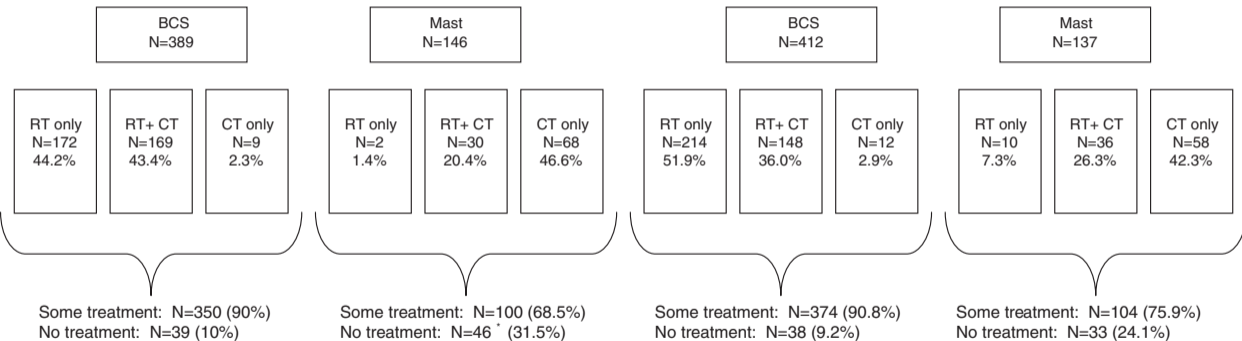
BCS
N=389

RT only
N=172
44.2%

RT+ CT
N=169
43.4%

CT only
N=9
2.3%

Some treatment: N=350 (90%)
No treatment: N=39 (10%)

Mast
N=146

RT only
N=2
1.4%

RT+ CT
N=30
20.4%

CT only
N=68
46.6%

Some treatment: N=100 (68.5%)
No treatment: N=46 * (31.5%)

BCS
N=412

RT only
N=214
51.9%

RT+ CT
N=148
36.0%

CT only
N=12
2.9%

Some treatment: N=374 (90.8%)
No treatment: N=38 (9.2%)

Mast
N=137

RT only
N=10
7.3%

RT+ CT
N=36
26.3%

CT only
N=58
42.3%

Some treatment: N=104 (75.9%)
No treatment: N=33 (24.1%)